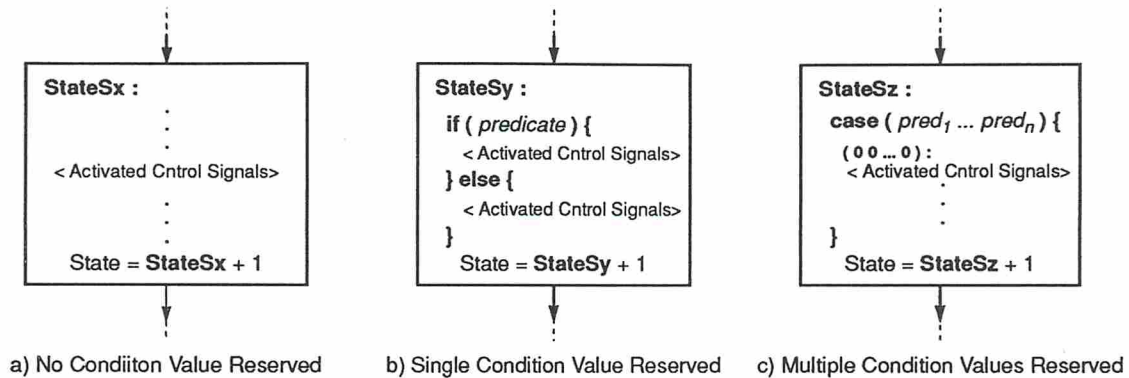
StateSx :
< Activated Cntrol Signals>
State = StateSx + 1

a) No Condiiton Value Reserved

StateSy :
if ( predicate ) {
< Activated Cntrol Signals>
} else {
< Activated Cntrol Signals>
}
State = StateSy + 1

b) Single Condition Value Reserved

StateSz :
case ( $pred_1$ ... $pred_n$ ) {
( 0 0 ... 0 ) :
< Activated Cntrol Signals>
}
State = StateSz + 1

c) Multiple Condition Values Reserved